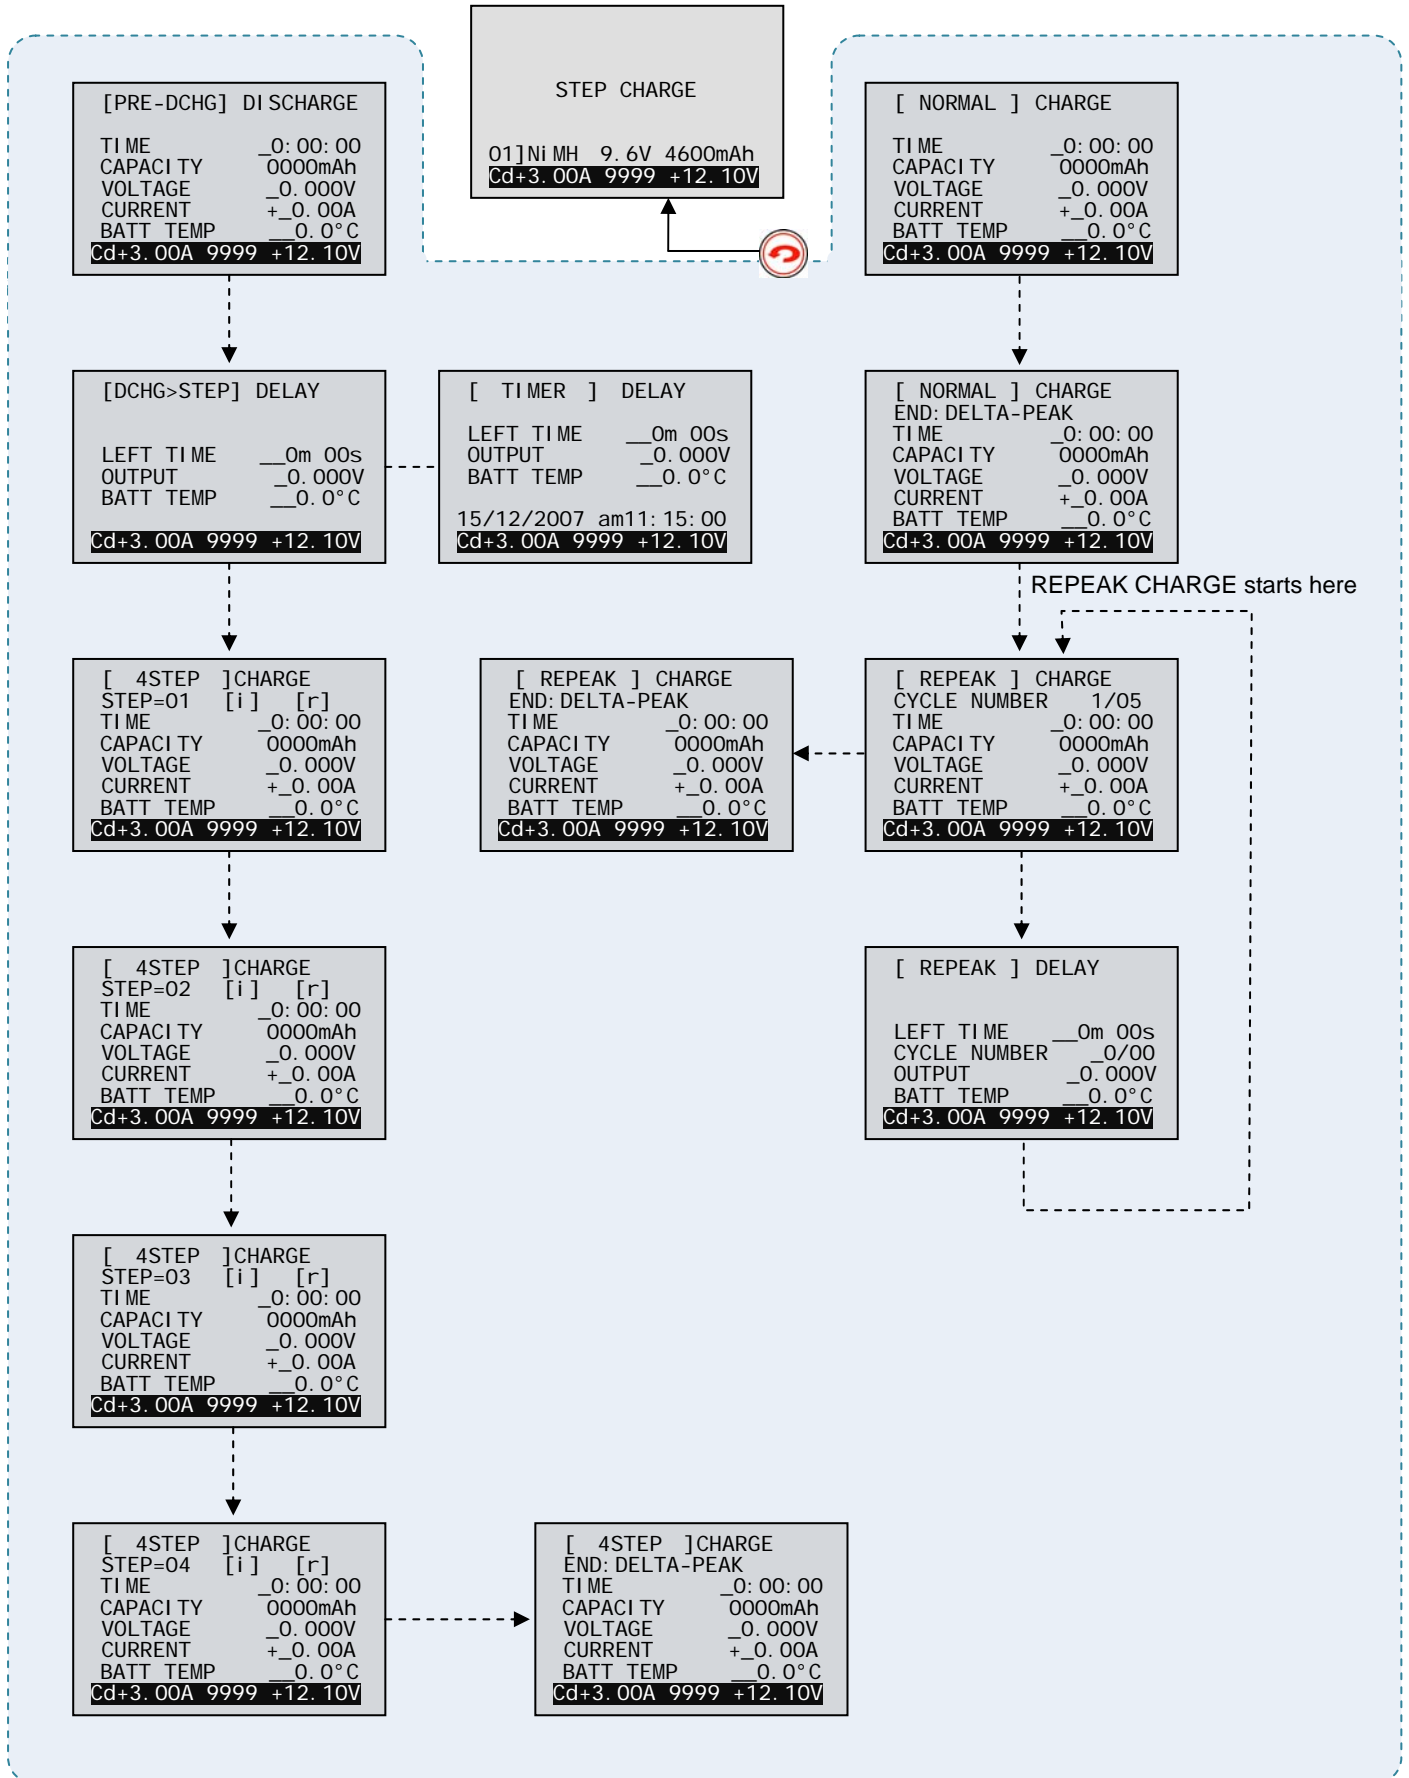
STEP CHARGE

01]NiMH 9.6V 4600mAh
Cd+3.00A 9999 +12.10V

[PRE-DCHG] DISCHARGE

TIME _0:00:00
CAPACITY 0000mAh
VOLTAGE _0.000V
CURRENT +_0.00A
BATT TEMP __0.0°C
Cd+3.00A 9999 +12.10V

[ NORMAL ] CHARGE

TIME _0:00:00
CAPACITY 0000mAh
VOLTAGE _0.000V
CURRENT +_0.00A
BATT TEMP __0.0°C
Cd+3.00A 9999 +12.10V

[DCHG>STEP] DELAY

LEFT TIME __0m 00s
OUTPUT __0.000V
BATT TEMP __0.0°C

Cd+3.00A 9999 +12.10V

[ TIMER ] DELAY

LEFT TIME __0m 00s
OUTPUT __0.000V
BATT TEMP __0.0°C

15/12/2007 am11:15:00
Cd+3.00A 9999 +12.10V

[ NORMAL ] CHARGE
END:DELTA-PEAK
TIME _0:00:00
CAPACITY 0000mAh
VOLTAGE _0.000V
CURRENT +_0.00A
BATT TEMP __0.0°C
Cd+3.00A 9999 +12.10V

REPEAK CHARGE starts here

[ 4STEP ]CHARGE
STEP=01 [i] [r]
TIME _0:00:00
CAPACITY 0000mAh
VOLTAGE _0.000V
CURRENT +_0.00A
BATT TEMP __0.0°C
Cd+3.00A 9999 +12.10V

[ REPEAK ] CHARGE
END:DELTA-PEAK
TIME _0:00:00
CAPACITY 0000mAh
VOLTAGE _0.000V
CURRENT +_0.00A
BATT TEMP __0.0°C
Cd+3.00A 9999 +12.10V

[ REPEAK ] CHARGE
CYCLE NUMBER 1/05
TIME _0:00:00
CAPACITY 0000mAh
VOLTAGE _0.000V
CURRENT +_0.00A
BATT TEMP __0.0°C
Cd+3.00A 9999 +12.10V

[ 4STEP ]CHARGE
STEP=02 [i] [r]
TIME _0:00:00
CAPACITY 0000mAh
VOLTAGE _0.000V
CURRENT +_0.00A
BATT TEMP __0.0°C
Cd+3.00A 9999 +12.10V

[ REPEAK ] DELAY

LEFT TIME __0m 00s
CYCLE NUMBER _0/00
OUTPUT _0.000V
BATT TEMP __0.0°C
Cd+3.00A 9999 +12.10V

[ 4STEP ]CHARGE
STEP=03 [i] [r]
TIME _0:00:00
CAPACITY 0000mAh
VOLTAGE _0.000V
CURRENT +_0.00A
BATT TEMP __0.0°C
Cd+3.00A 9999 +12.10V

[ 4STEP ]CHARGE
STEP=04 [i] [r]
TIME _0:00:00
CAPACITY 0000mAh
VOLTAGE _0.000V
CURRENT +_0.00A
BATT TEMP __0.0°C
Cd+3.00A 9999 +12.10V

[ 4STEP ]CHARGE
END:DELTA-PEAK
TIME _0:00:00
CAPACITY 0000mAh
VOLTAGE _0.000V
CURRENT +_0.00A
BATT TEMP __0.0°C
Cd+3.00A 9999 +12.10V